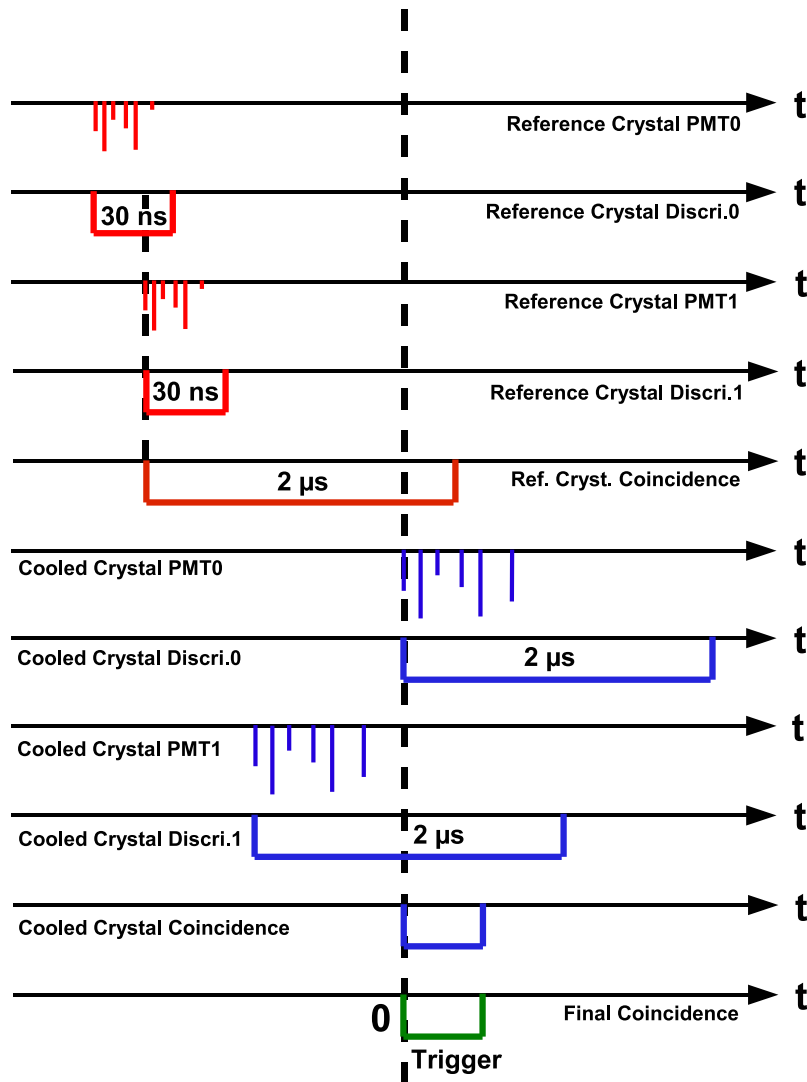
t
Reference Crystal PMT0

30 ns
t
Reference Crystal Discri.0

t
Reference Crystal PMT1

30 ns
t
Reference Crystal Discri.1

2 μs
t
Ref. Cryst. Coincidence

Cooled Crystal PMT0
t

Cooled Crystal Discri.0
2 μs
t

Cooled Crystal PMT1
t

Cooled Crystal Discri.1
2 μs
t

Cooled Crystal Coincidence
t

0
Final Coincidence
t
Trigger